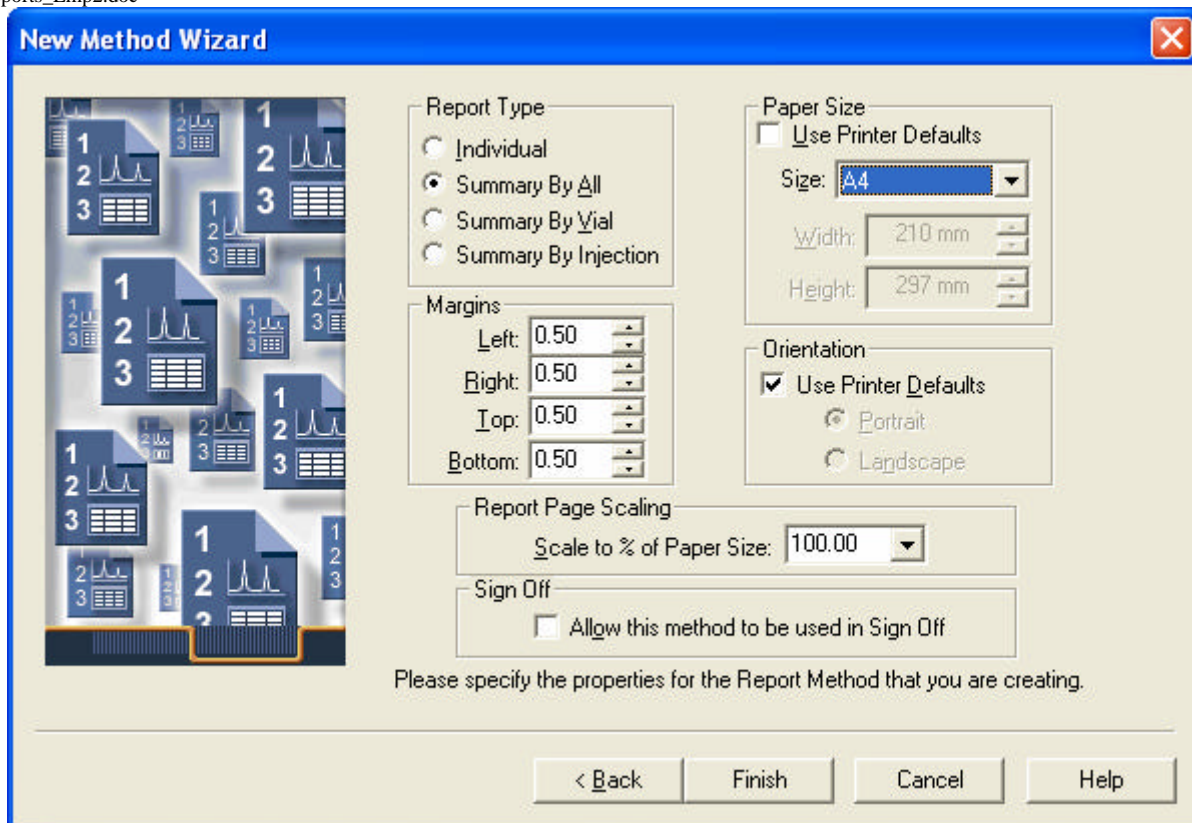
ports_Emp2.doc

New Method Wizard

Report Type
Individual
Summary By All
Summary By Vial
Summary By Injection

Margins
Left: 0.50
Right: 0.50
Top: 0.50
Bottom: 0.50

Paper Size
Use Printer Defaults
Size: A4
Width: 210 mm
Height: 297 mm

Orientation
Use Printer Defaults
Portrait
Landscape

Report Page Scaling
Scale to % of Paper Size: 100.00

Sign Off
Allow this method to be used in Sign Off

Please specify the properties for the Report Method that you are creating.

< Back
Finish
Cancel
Help